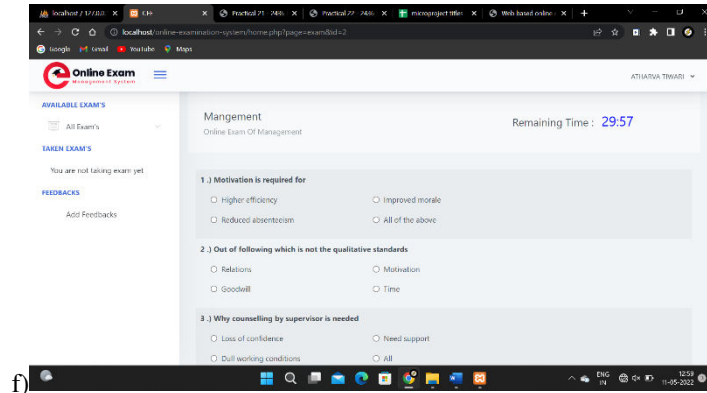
localhost / 127.0.0... | CH | Practical 21 · 2... | Practical 22 · 2... | microproject titles | Web based online ...

localhost/online-examination-system/home.php?page=exam&id=2

Google | Gmail | YouTube | Maps

Online Exam
Management System

ATHARVA TIWARI

AVAILABLE EXAM'S

All Exam's

TAKEN EXAM'S

You are not taking exam yet

FEEDBACKS

Add Feedbacks

Mangement
Online Exam Of Mangement

Remaining Time : 29:57

1 .) Motivation is required for

Higher efficiency
Improved morale
Reduced absenteeism
All of the above

2 .) Out of following which is not the qualitative standards

Relations
Motivation
Goodwill
Time

3 .) Why counselling by supervisor is needed

Loss of confidence
Need support
Dull working conditions
All

f)

ENG IN 12:59 11-05-2022